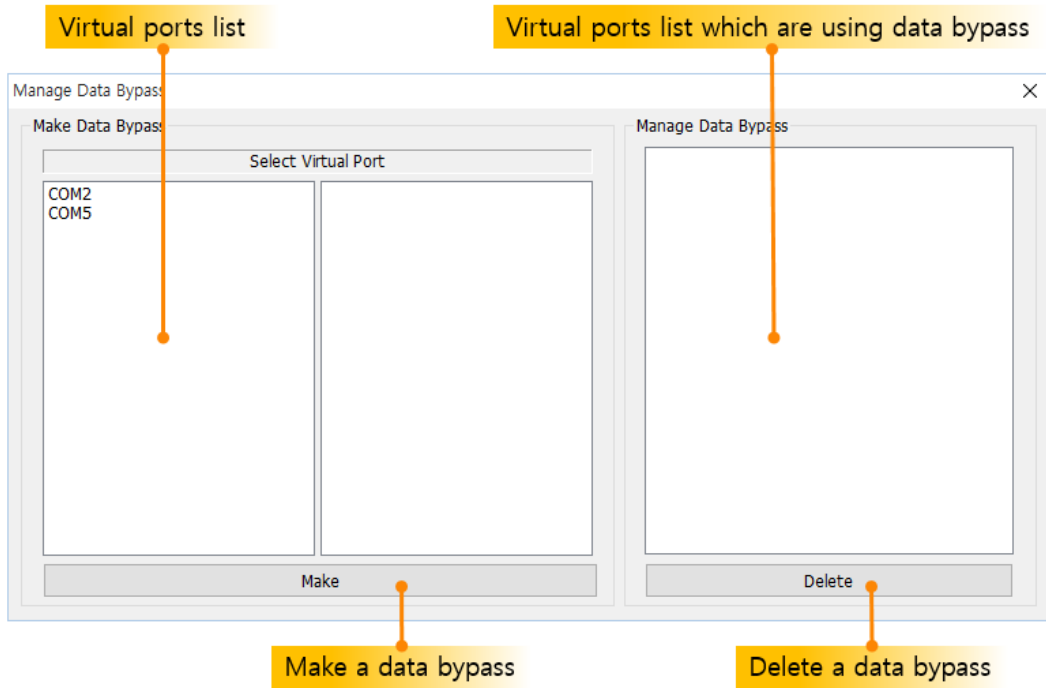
Virtual ports list

Virtual ports list which are using data bypass

Manage Data Bypass

Make Data Bypass

Select Virtual Port

COM2
COM5

Make

Manage Data Bypass

Delete

Make a data bypass

Delete a data bypass